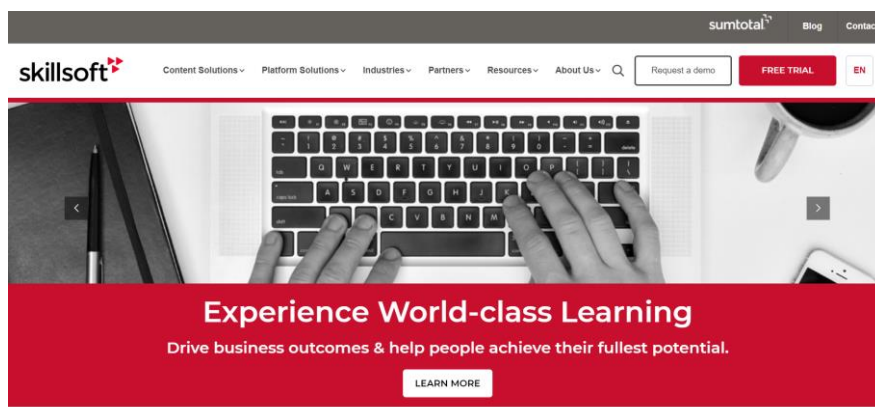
sumtotal Blog Contac

skillsoft

Content Solutions Platform Solutions Industries Partners Resources About Us

Request a demo

FREE TRIAL

EN

Experience World-class Learning

Drive business outcomes & help people achieve their fullest potential.

LEARN MORE